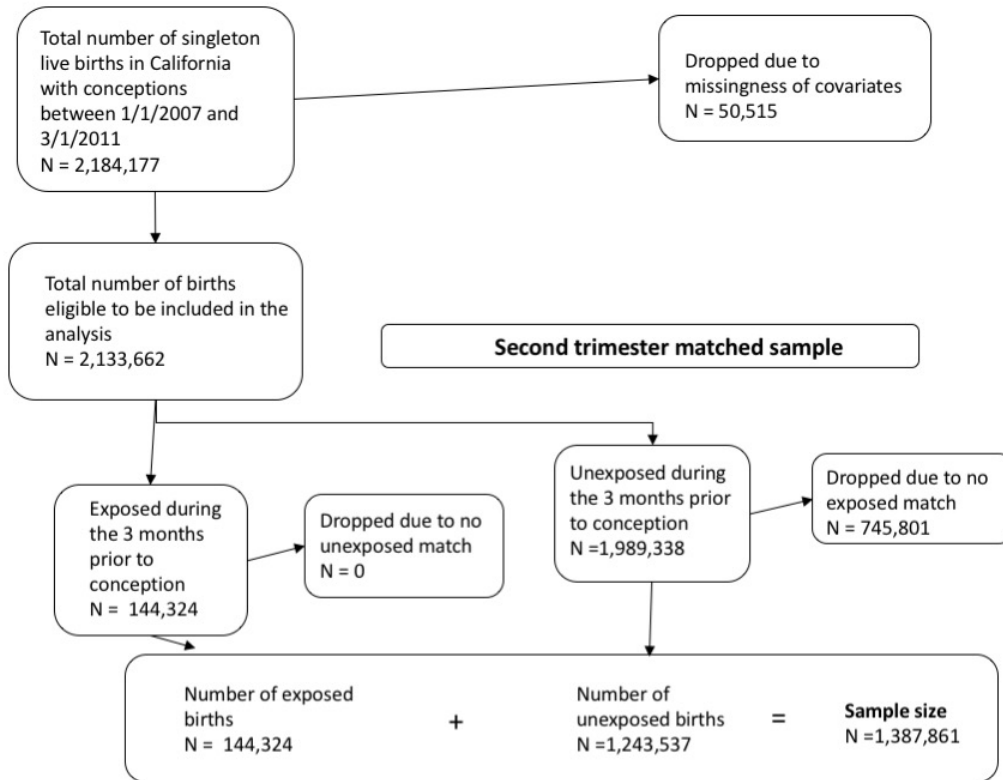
Total number of singleton live births in California with conceptions between 1/1/2007 and 3/1/2011
N = 2,184,177

Dropped due to missingness of covariates
N = 50,515

Total number of births eligible to be included in the analysis
N = 2,133,662

**Second trimester matched sample**

Exposed during the 3 months prior to conception
N = 144,324

Dropped due to no unexposed match
N = 0

Unexposed during the 3 months prior to conception
N =1,989,338

Dropped due to no exposed match
N = 745,801

Number of exposed births
N = 144,324

+

Number of unexposed births
N =1,243,537

=

**Sample size**
N =1,387,861